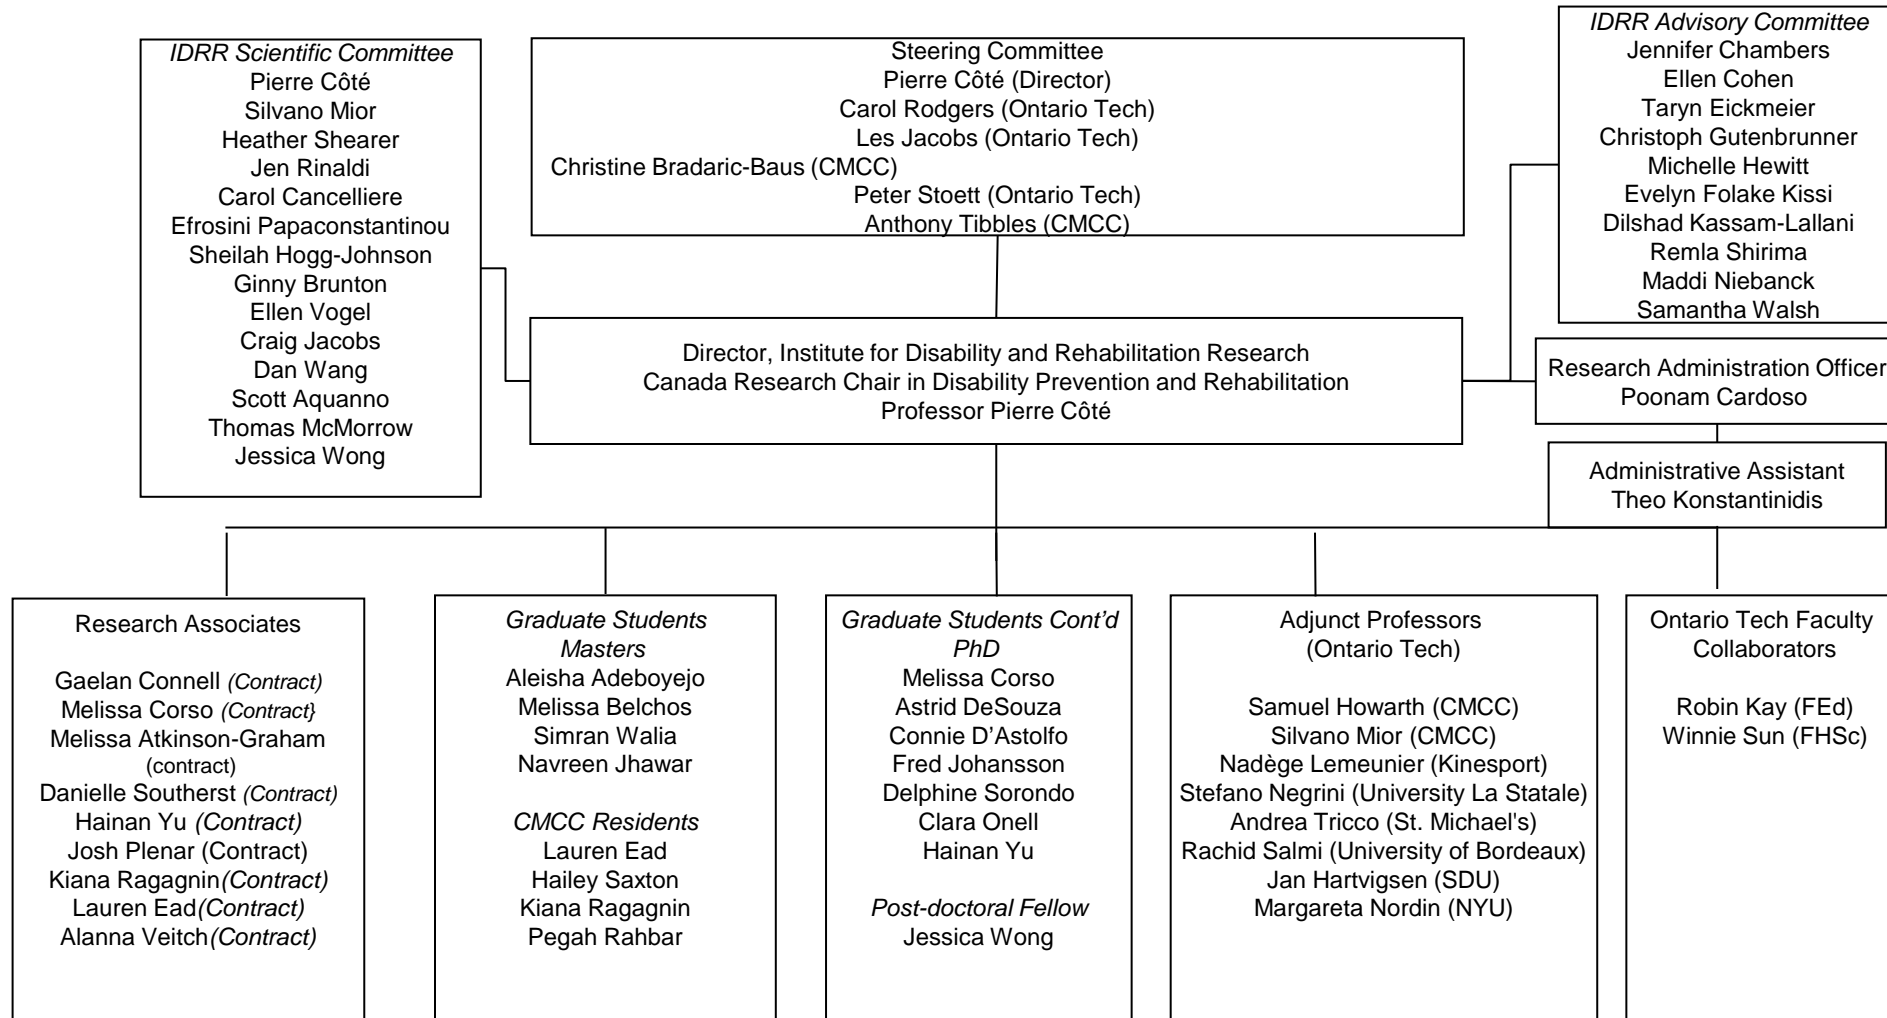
IDRR Scientific Committee
Pierre Côté
Silvano Mior
Heather Shearer
Jen Rinaldi
Carol Cancelliere
Efrosini Papaconstantinou
Sheilah Hogg-Johnson
Ginny Brunton
Ellen Vogel
Craig Jacobs
Dan Wang
Scott Aquanno
Thomas McMorrow
Jessica Wong

Steering Committee
Pierre Côté (Director)
Carol Rodgers (Ontario Tech)
Les Jacobs (Ontario Tech)
Christine Bradaric-Baus (CMCC)
Peter Stoett (Ontario Tech)
Anthony Tibbles (CMCC)

IDRR Advisory Committee
Jennifer Chambers
Ellen Cohen
Taryn Eickmeier
Christoph Gutenbrunner
Michelle Hewitt
Evelyn Folake Kissi
Dilshad Kassam-Lallani
Remla Shirima
Maddi Niebanck
Samantha Walsh

Director, Institute for Disability and Rehabilitation Research
Canada Research Chair in Disability Prevention and Rehabilitation
Professor Pierre Côté

Research Administration Officer
Poonam Cardoso

Administrative Assistant
Theo Konstantinidis

Research Associates

Gaelan Connell (Contract)
Melissa Corso (Contract}
Melissa Atkinson-Graham (contract)
Danielle Southerst (Contract)
Hainan Yu (Contract)
Josh Plenar (Contract)
Kiana Ragagnin(Contract)
Lauren Ead(Contract)
Alanna Veitch(Contract)

Graduate Students
Masters
Aleisha Adeboyejo
Melissa Belchos
Simran Walia
Navreen Jhawar

CMCC Residents
Lauren Ead
Hailey Saxton
Kiana Ragagnin
Pegah Rahbar

Graduate Students Cont'd
PhD
Melissa Corso
Astrid DeSouza
Connie D'Astolfo
Fred Johansson
Delphine Sorondo
Clara Onell
Hainan Yu

Post-doctoral Fellow
Jessica Wong

Adjunct Professors
(Ontario Tech)

Samuel Howarth (CMCC)
Silvano Mior (CMCC)
Nadège Lemeunier (Kinesport)
Stefano Negrini (University La Statale)
Andrea Tricco (St. Michael's)
Rachid Salmi (University of Bordeaux)
Jan Hartvigsen (SDU)
Margareta Nordin (NYU)

Ontario Tech Faculty
Collaborators

Robin Kay (FEd)
Winnie Sun (FHSc)